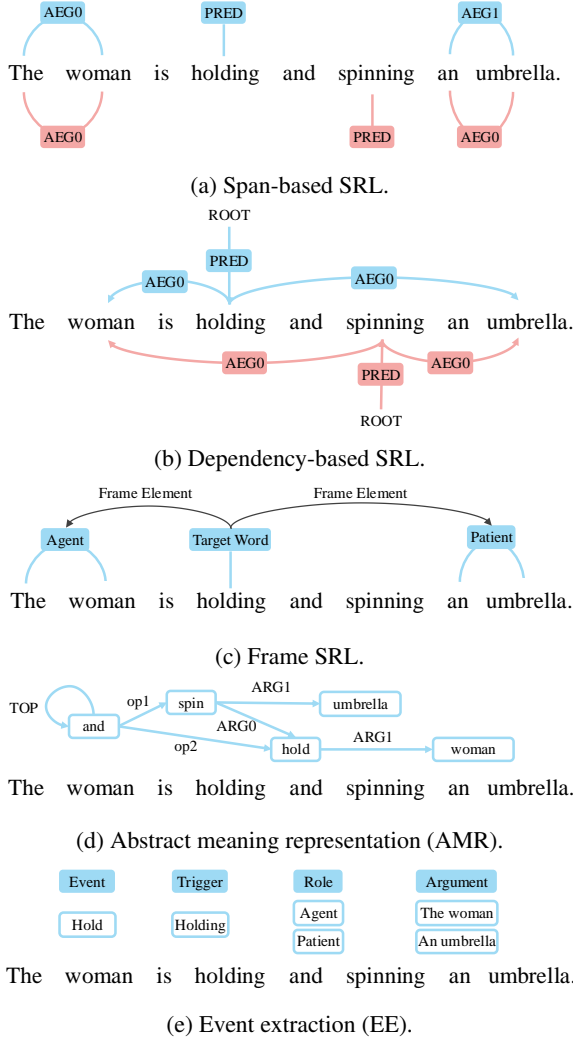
AEG0 PRED AEG1

The woman is holding and spinning an umbrella.

AEG0 PRED AEG0

(a) Span-based SRL.

ROOT

PRED

AEG0 AEG0

The woman is holding and spinning an umbrella.

AEG0 AEG0

PRED

ROOT

(b) Dependency-based SRL.

Frame Element Frame Element

Agent Target Word Patient

The woman is holding and spinning an umbrella.

(c) Frame SRL.

TOP op1 spin ARG1 umbrella

and ARG0

op2 hold ARG1 woman

The woman is holding and spinning an umbrella.

(d) Abstract meaning representation (AMR).

Event Trigger Role Argument

Hold Holding Agent The woman

Patient An umbrella

The woman is holding and spinning an umbrella.

(e) Event extraction (EE).